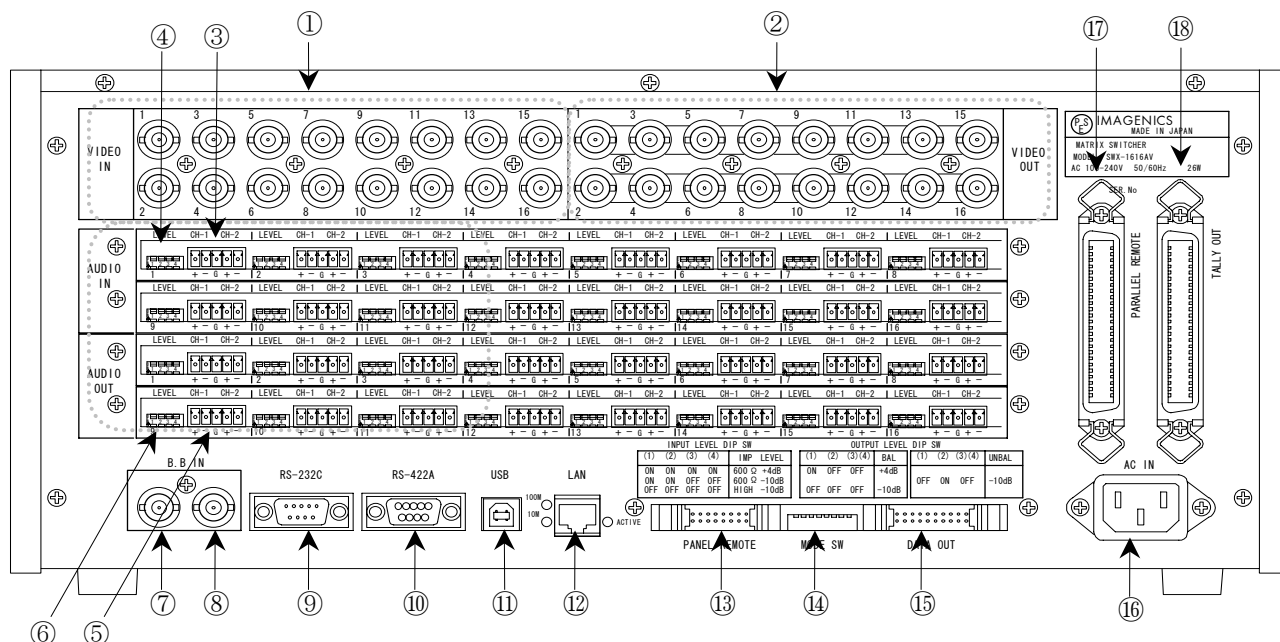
④ ③ ① ② ⑰ ⑱

VIDEO IN
1 3 5 7 9 11 13 15
2 4 6 8 10 12 14 16

1 3 5 7 9 11 13 15
2 4 6 8 10 12 14 16
VIDEO OUT

IMAGENICS
MADE IN JAPAN
MATRIX SWITCHER
MODEL SWX-1616AV
AC 100-240V 50/60Hz 26W
SER.No

PARALLEL REMOTE
TALLY OUT

AUDIO IN
LEVEL CH-1 CH-2 (1–8)
+ − G + −
1 2 3 4 5 6 7 8
LEVEL CH-1 CH-2
9 10 11 12 13 14 15 16

AUDIO OUT
LEVEL CH-1 CH-2
1 2 3 4 5 6 7 8
LEVEL CH-1 CH-2
10 11 12 13 14 15 16

B.B IN
RS-232C
RS-422A
USB
LAN
100M
10M
ACTIVE

INPUT LEVEL DIP SW
| (1) | (2) | (3) | (4) | IMP LEVEL |
|---|---|---|---|---|
| ON | ON | ON | ON | 600 Ω +4dB |
| ON | ON | OFF | OFF | 600 Ω −10dB |
| OFF | OFF | OFF | OFF | HIGH −10dB |

OUTPUT LEVEL DIP SW
| (1) | (2) | (3)(4) | BAL |
|---|---|---|---|
| ON | OFF | OFF | +4dB |
| OFF | OFF | OFF | −10dB |

| (1) | (2) | (3)(4) | UNBAL |
|---|---|---|---|
| OFF | ON | OFF | −10dB |

PANEL REMOTE
MODE SW
DATA OUT
AC IN

⑦ ⑧ ⑨ ⑩ ⑪ ⑫ ⑬ ⑭ ⑮ ⑯
⑥ ⑤